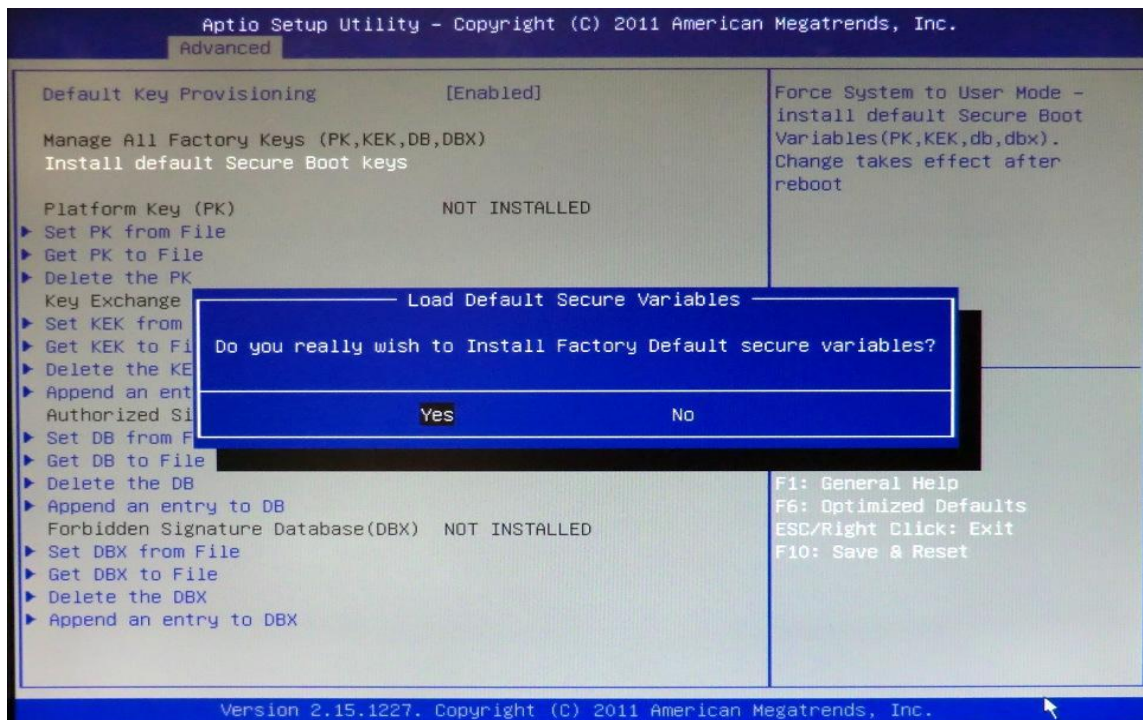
Aptio Setup Utility – Copyright (C) 2011 American Megatrends, Inc.
Advanced

Default Key Provisioning [Enabled]

Manage All Factory Keys (PK,KEK,DB,DBX)
Install default Secure Boot keys

Platform Key (PK) NOT INSTALLED
▶ Set PK from File
▶ Get PK to File
▶ Delete the PK
Key Exchange
▶ Set KEK from
▶ Get KEK to Fi
▶ Delete the KE
▶ Append an ent
Authorized Si
▶ Set DB from F
▶ Get DB to File
▶ Delete the DB
▶ Append an entry to DB
Forbidden Signature Database(DBX) NOT INSTALLED
▶ Set DBX from File
▶ Get DBX to File
▶ Delete the DBX
▶ Append an entry to DBX

Load Default Secure Variables

Do you really wish to Install Factory Default secure variables?

Yes No

Force System to User Mode – install default Secure Boot Variables(PK,KEK,db,dbx). Change takes effect after reboot

F1: General Help
F6: Optimized Defaults
ESC/Right Click: Exit
F10: Save & Reset

Version 2.15.1227. Copyright (C) 2011 American Megatrends, Inc.